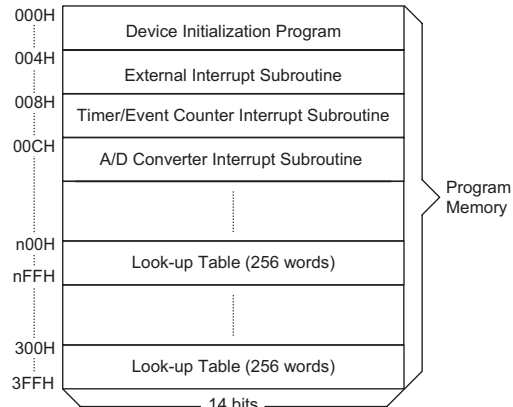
000H
Device Initialization Program
004H
External Interrupt Subroutine
008H
Timer/Event Counter Interrupt Subroutine
00CH
A/D Converter Interrupt Subroutine
n00H
Look-up Table (256 words)
nFFH
300H
Look-up Table (256 words)
3FFH
14 bits
Program Memory